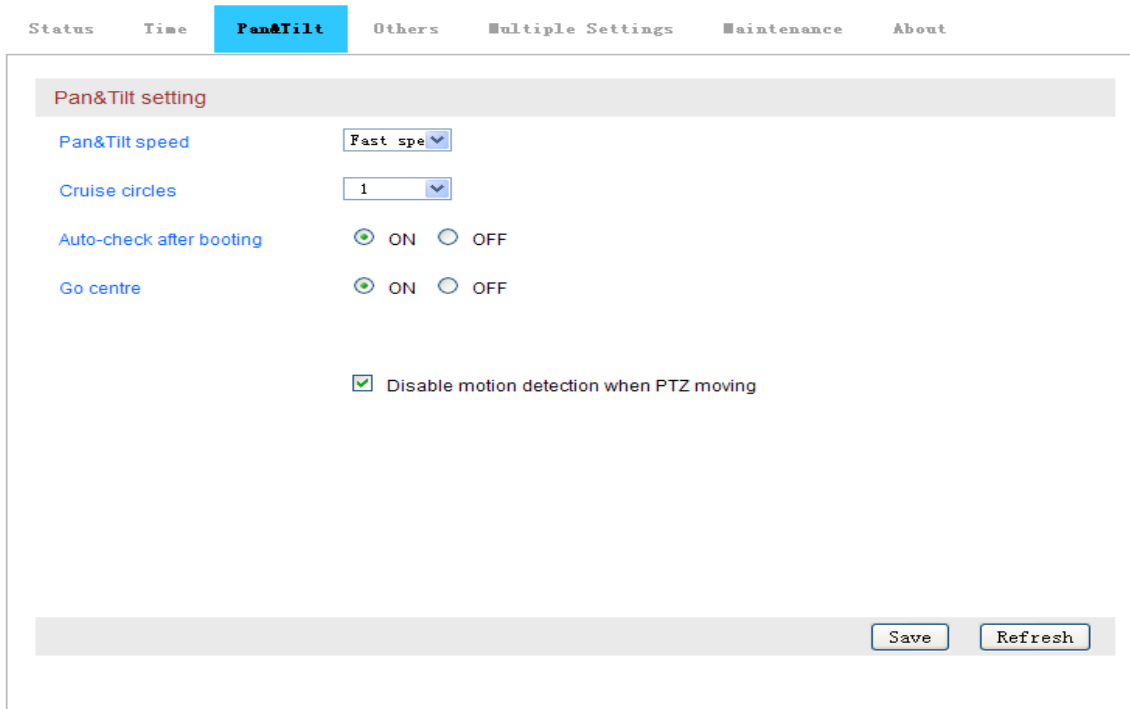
Status Time Pan&Tilt Others Multiple Settings Maintenance About

Pan&Tilt setting

Pan&Tilt speed Fast spe

Cruise circles 1

Auto-check after booting ON OFF

Go centre ON OFF

Disable motion detection when PTZ moving

Save Refresh